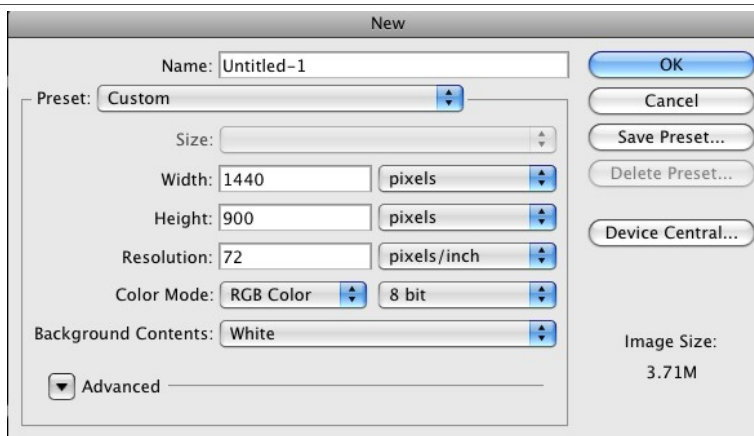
New

Name: Untitled-1

Preset: Custom

Size:

Width: 1440 pixels

Height: 900 pixels

Resolution: 72 pixels/inch

Color Mode: RGB Color 8 bit

Background Contents: White

Advanced

OK

Cancel

Save Preset...

Delete Preset...

Device Central...

Image Size:

3.71M